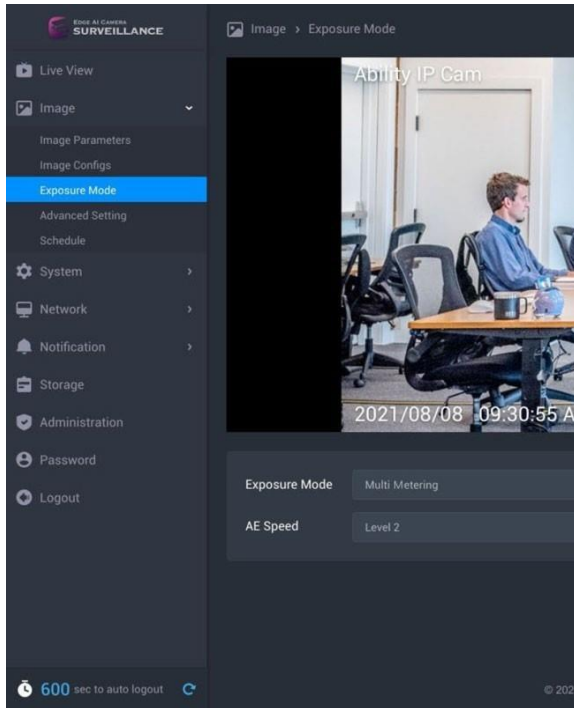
EDGE AI CAMERA
SURVEILLANCE

Live View
Image
Image Parameters
Image Configs
Exposure Mode
Advanced Setting
Schedule
System
Network
Notification
Storage
Administration
Password
Logout

600 sec to auto logout

Image > Exposure Mode

Ability IP Cam
2021/08/08 09:30:55 A

Exposure Mode Multi Metering
AE Speed Level 2

© 202